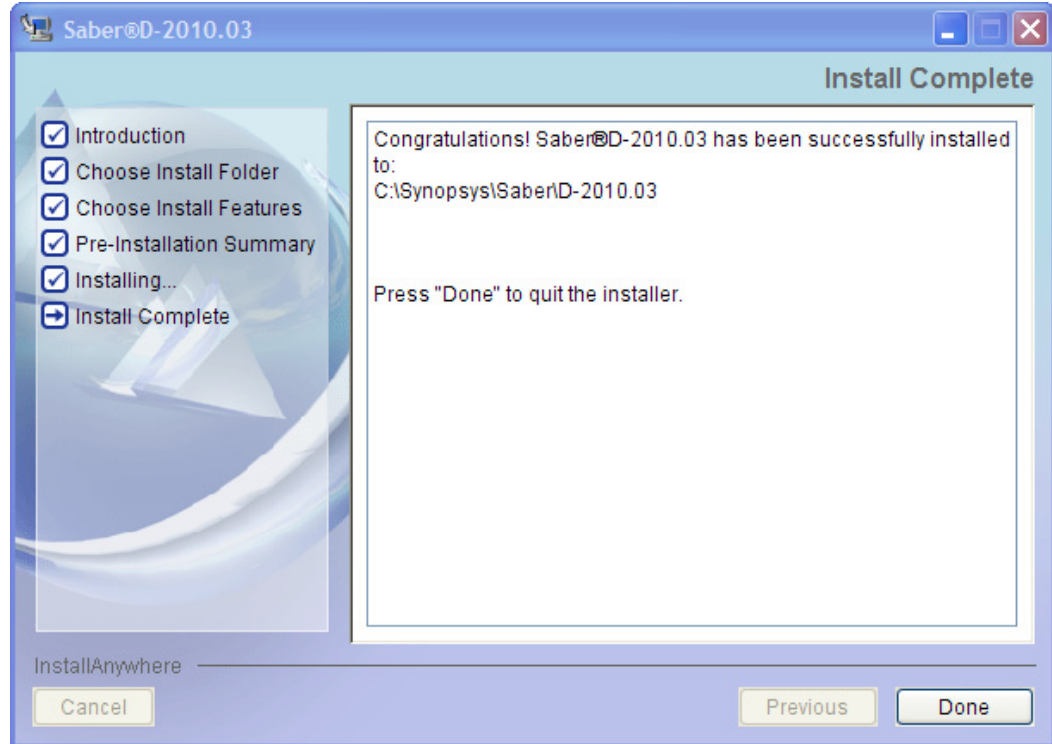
Saber®D-2010.03

Install Complete

Introduction
Choose Install Folder
Choose Install Features
Pre-Installation Summary
Installing...
Install Complete

Congratulations! Saber®D-2010.03 has been successfully installed to:
C:\Synopsys\Saber\D-2010.03

Press "Done" to quit the installer.

InstallAnywhere

Cancel

Previous

Done